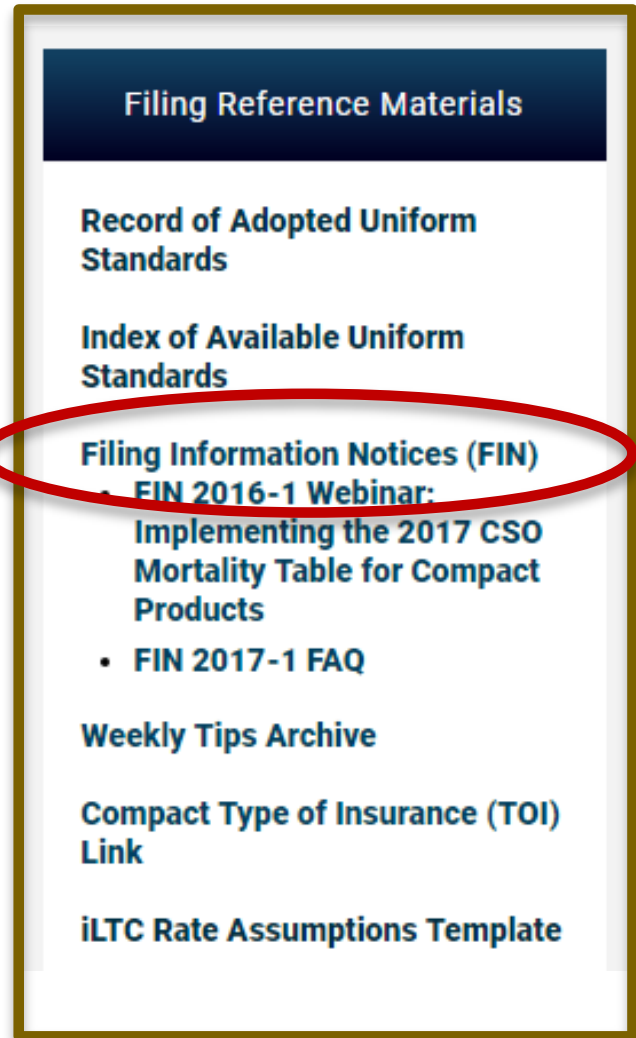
Filing Reference Materials

Record of Adopted Uniform Standards

Index of Available Uniform Standards

Filing Information Notices (FIN)

- FIN 2016-1 Webinar: Implementing the 2017 CSO Mortality Table for Compact Products
- FIN 2017-1 FAQ

Weekly Tips Archive

Compact Type of Insurance (TOI) Link

iLTC Rate Assumptions Template